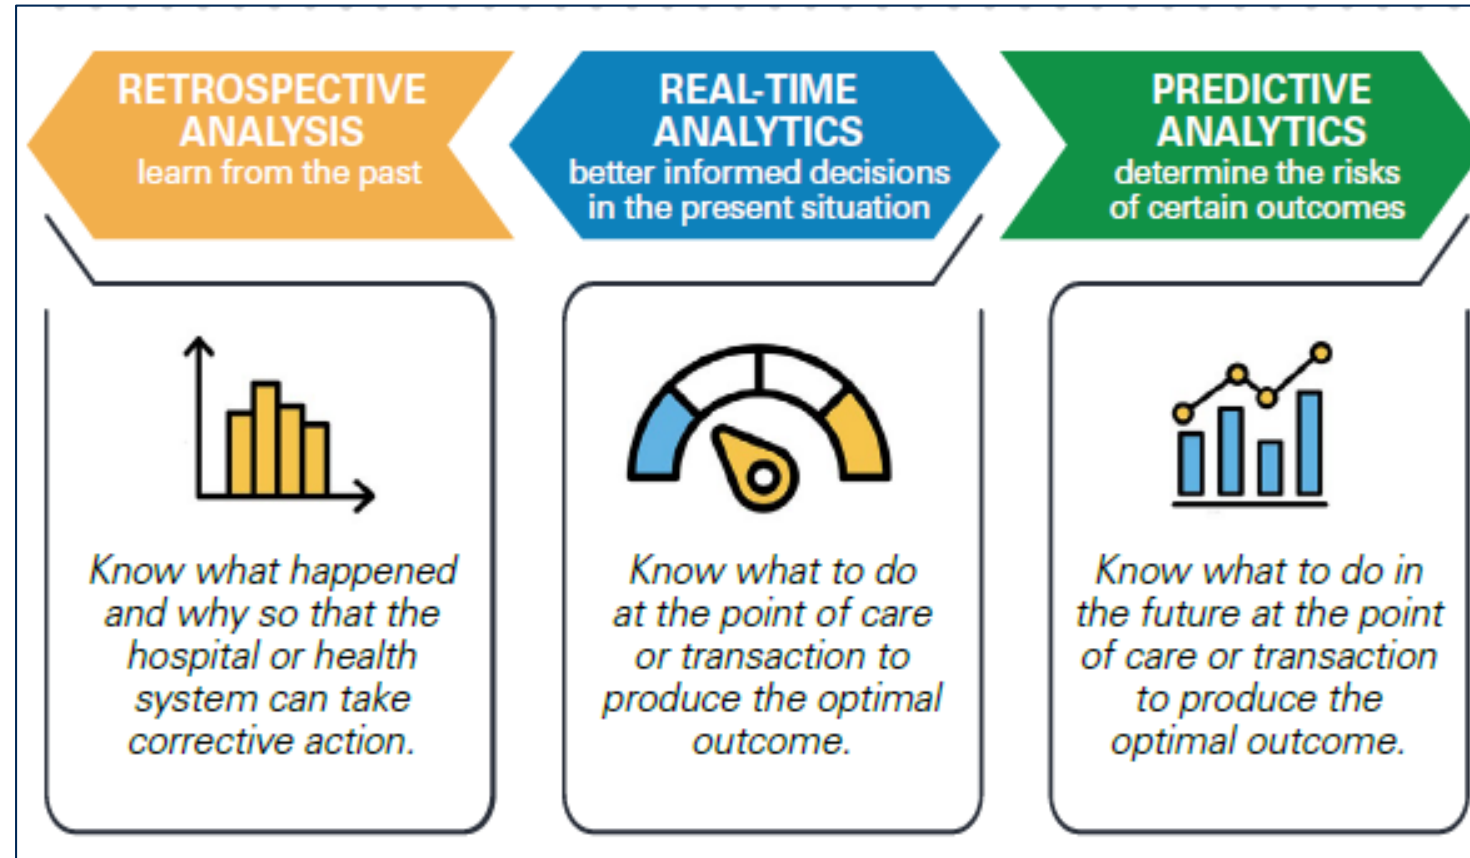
RETROSPECTIVE ANALYSIS
learn from the past

REAL-TIME ANALYTICS
better informed decisions in the present situation

PREDICTIVE ANALYTICS
determine the risks of certain outcomes

Know what happened and why so that the hospital or health system can take corrective action.

Know what to do at the point of care or transaction to produce the optimal outcome.

Know what to do in the future at the point of care or transaction to produce the optimal outcome.